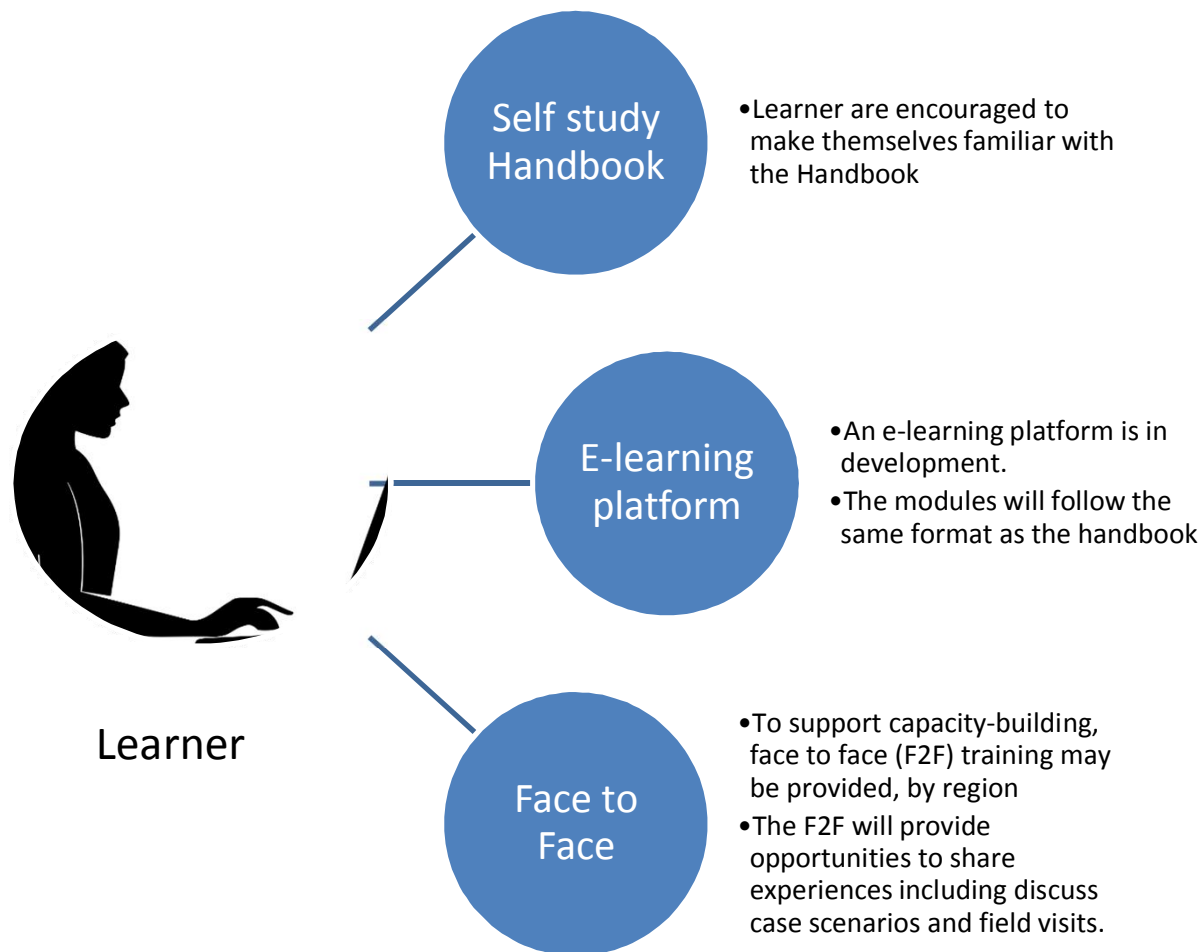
Self study Handbook

•Learner are encouraged to make themselves familiar with the Handbook

E-learning platform

•An e-learning platform is in development.
•The modules will follow the same format as the handbook

Learner

Face to Face

•To support capacity-building, face to face (F2F) training may be provided, by region
•The F2F will provide opportunities to share experiences including discuss case scenarios and field visits.